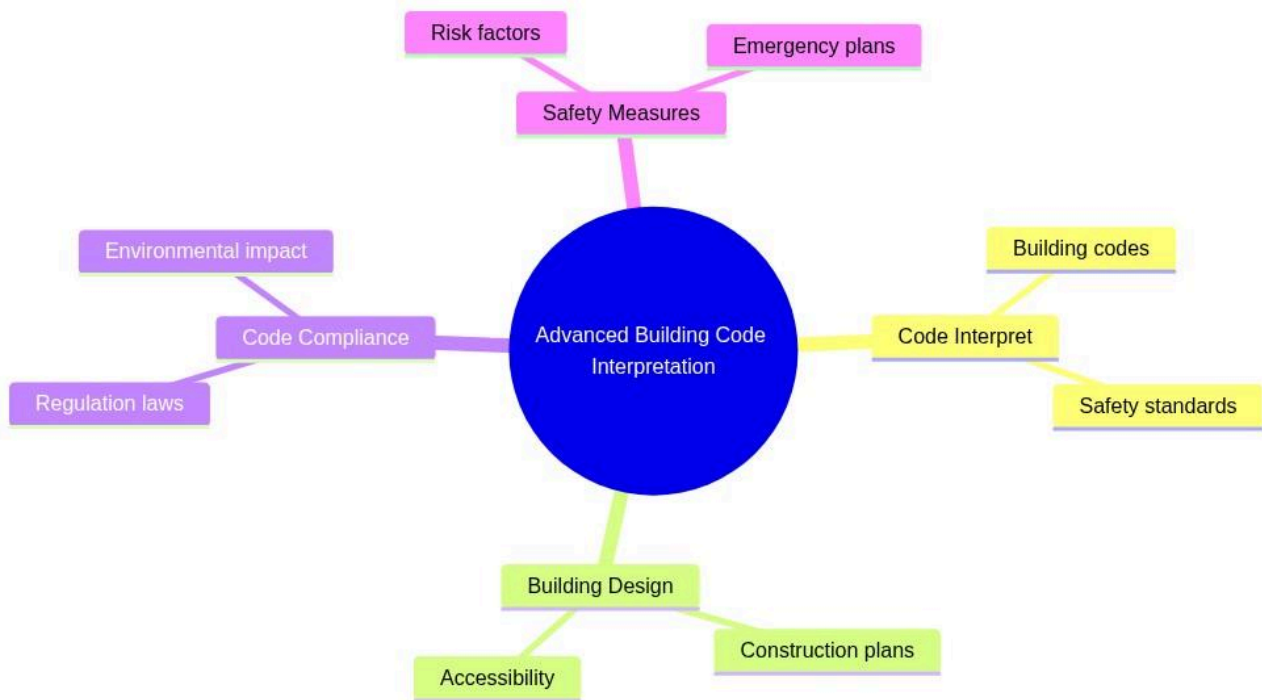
Risk factors

Emergency plans

Safety Measures

Environmental impact

Code Compliance

Regulation laws

Advanced Building Code Interpretation

Building codes

Code Interpret

Safety standards

Building Design

Accessibility

Construction plans